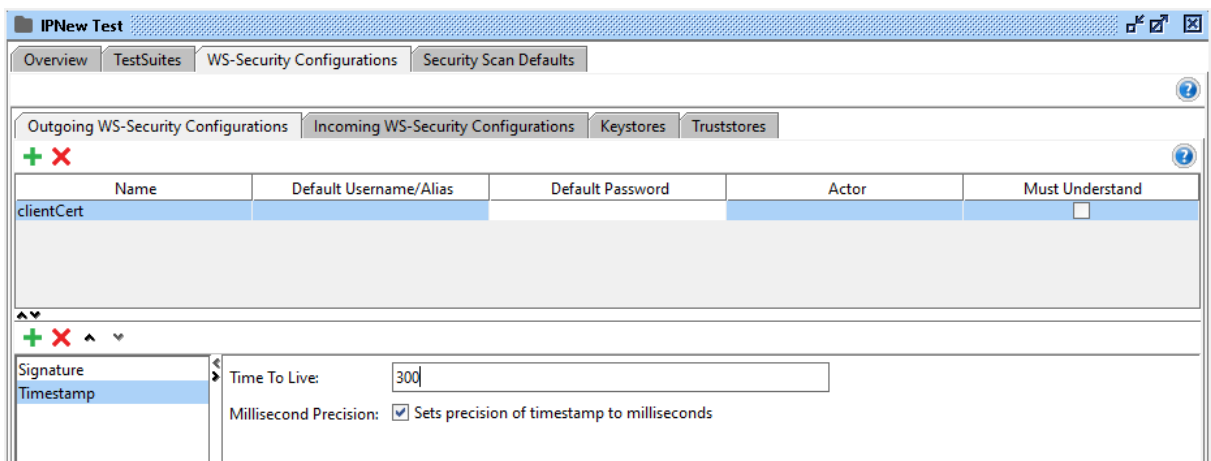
IPNew Test

Overview | TestSuites | WS-Security Configurations | Security Scan Defaults

Outgoing WS-Security Configurations | Incoming WS-Security Configurations | Keystores | Truststores

| Name | Default Username/Alias | Default Password | Actor | Must Understand |
|---|---|---|---|---|
| clientCert | | | | ☐ |

Signature
Timestamp

Time To Live: 300

Millisecond Precision: ☑ Sets precision of timestamp to milliseconds